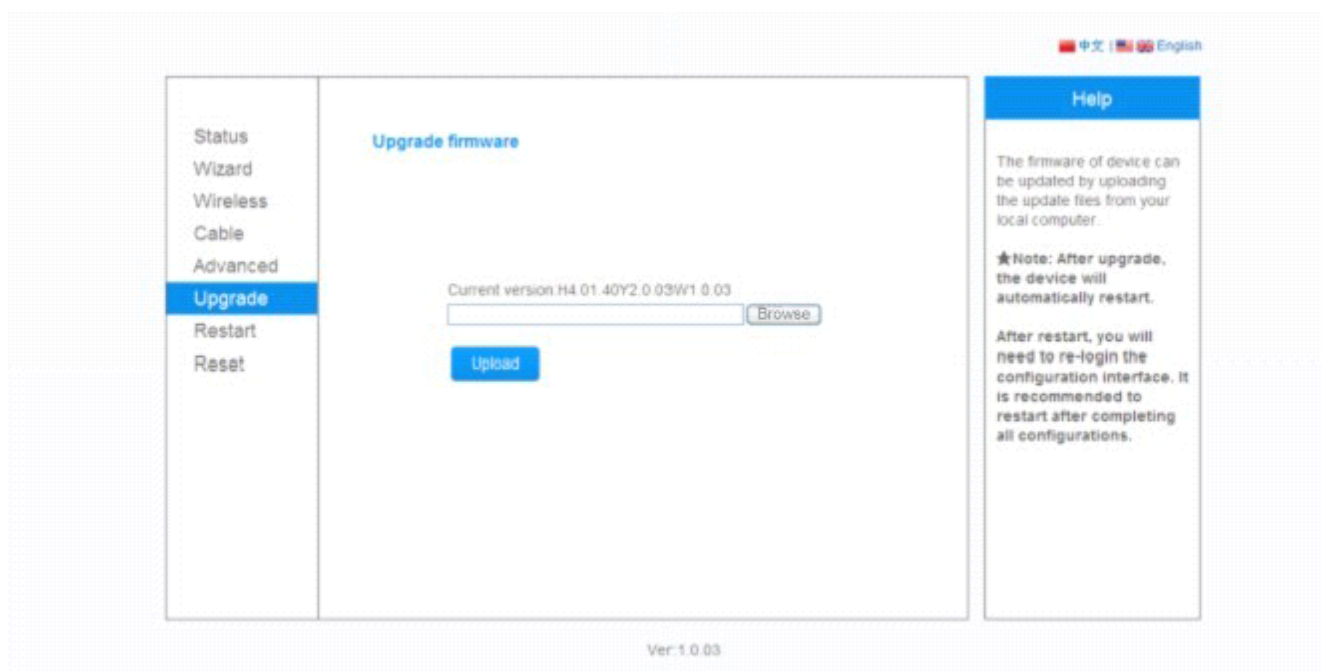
中文 | English

Status
Wizard
Wireless
Cable
Advanced
Upgrade
Restart
Reset

Upgrade firmware

Current version:H4.01.40Y2.0.03W1.0.03

Browse

Upload

Help

The firmware of device can be updated by uploading the update files from your local computer.

★Note: After upgrade, the device will automatically restart.

After restart, you will need to re-login the configuration interface. It is recommended to restart after completing all configurations.

Ver:1.0.03